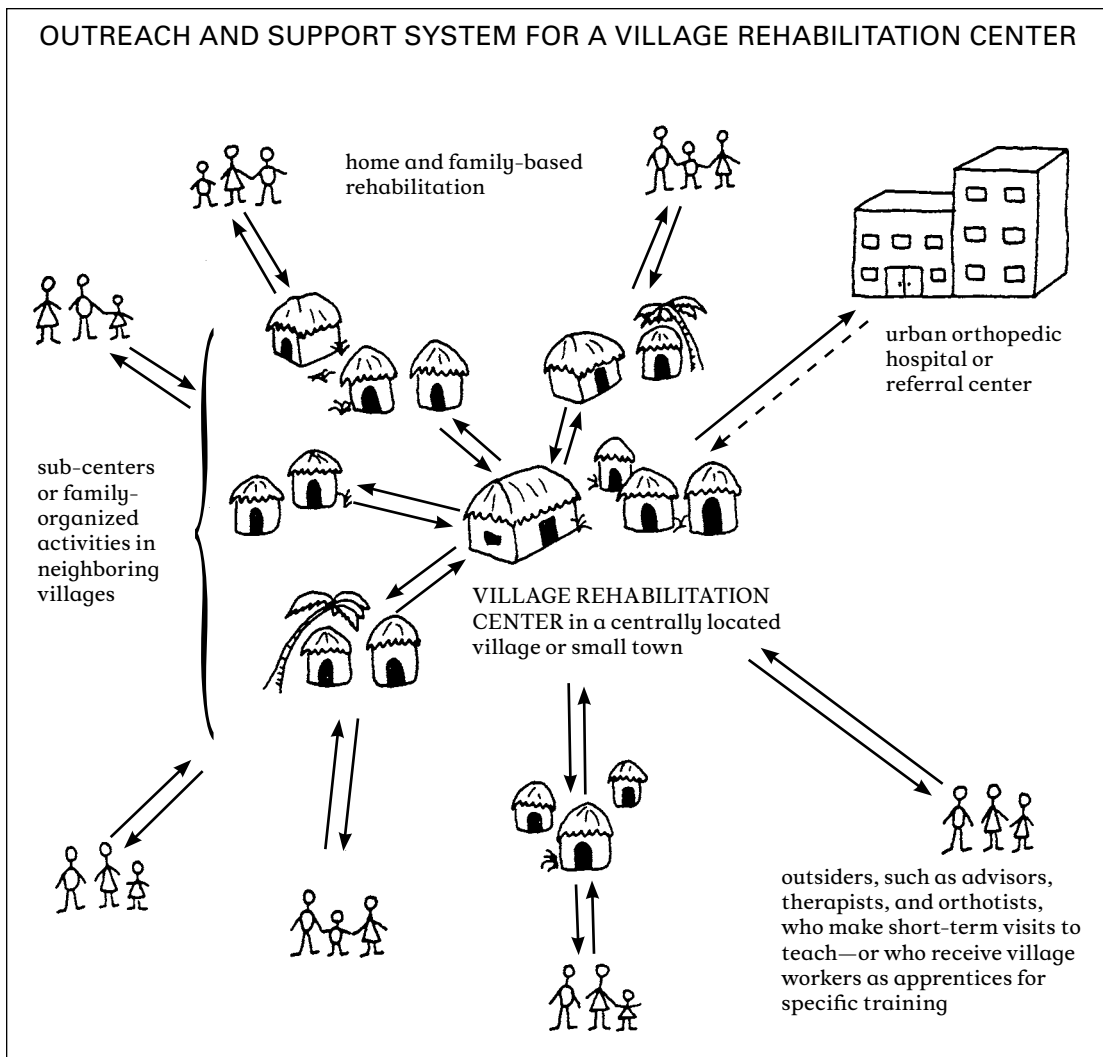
OUTREACH AND SUPPORT SYSTEM FOR A VILLAGE REHABILITATION CENTER

home and family-based rehabilitation

urban orthopedic hospital or referral center

sub-centers or family-organized activities in neighboring villages

VILLAGE REHABILITATION CENTER in a centrally located village or small town

outsiders, such as advisors, therapists, and orthotists, who make short-term visits to teach—or who receive village workers as apprentices for specific training